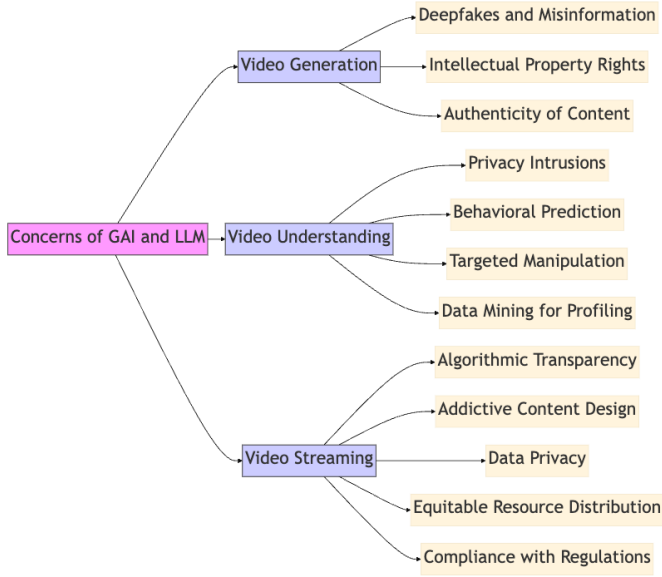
Concerns of GAI and LLM

Video Generation

Deepfakes and Misinformation

Intellectual Property Rights

Authenticity of Content

Video Understanding

Privacy Intrusions

Behavioral Prediction

Targeted Manipulation

Data Mining for Profiling

Video Streaming

Algorithmic Transparency

Addictive Content Design

Data Privacy

Equitable Resource Distribution

Compliance with Regulations